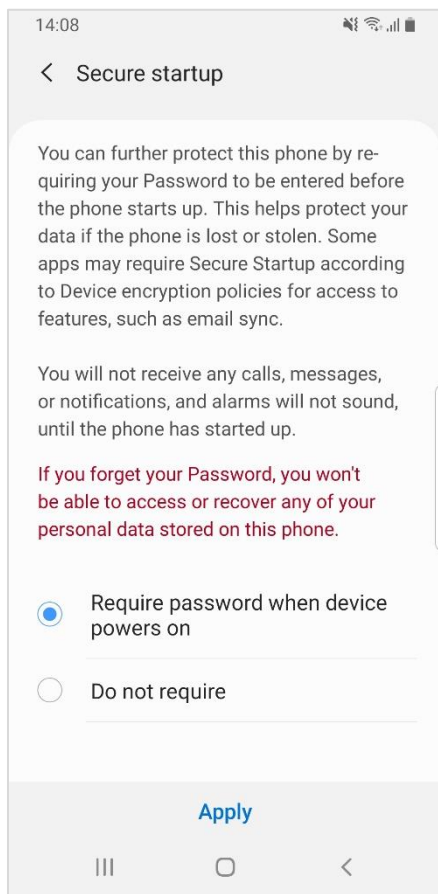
14:08

< Secure startup

You can further protect this phone by requiring your Password to be entered before the phone starts up. This helps protect your data if the phone is lost or stolen. Some apps may require Secure Startup according to Device encryption policies for access to features, such as email sync.

You will not receive any calls, messages, or notifications, and alarms will not sound, until the phone has started up.

If you forget your Password, you won't be able to access or recover any of your personal data stored on this phone.

Require password when device powers on

Do not require

Apply